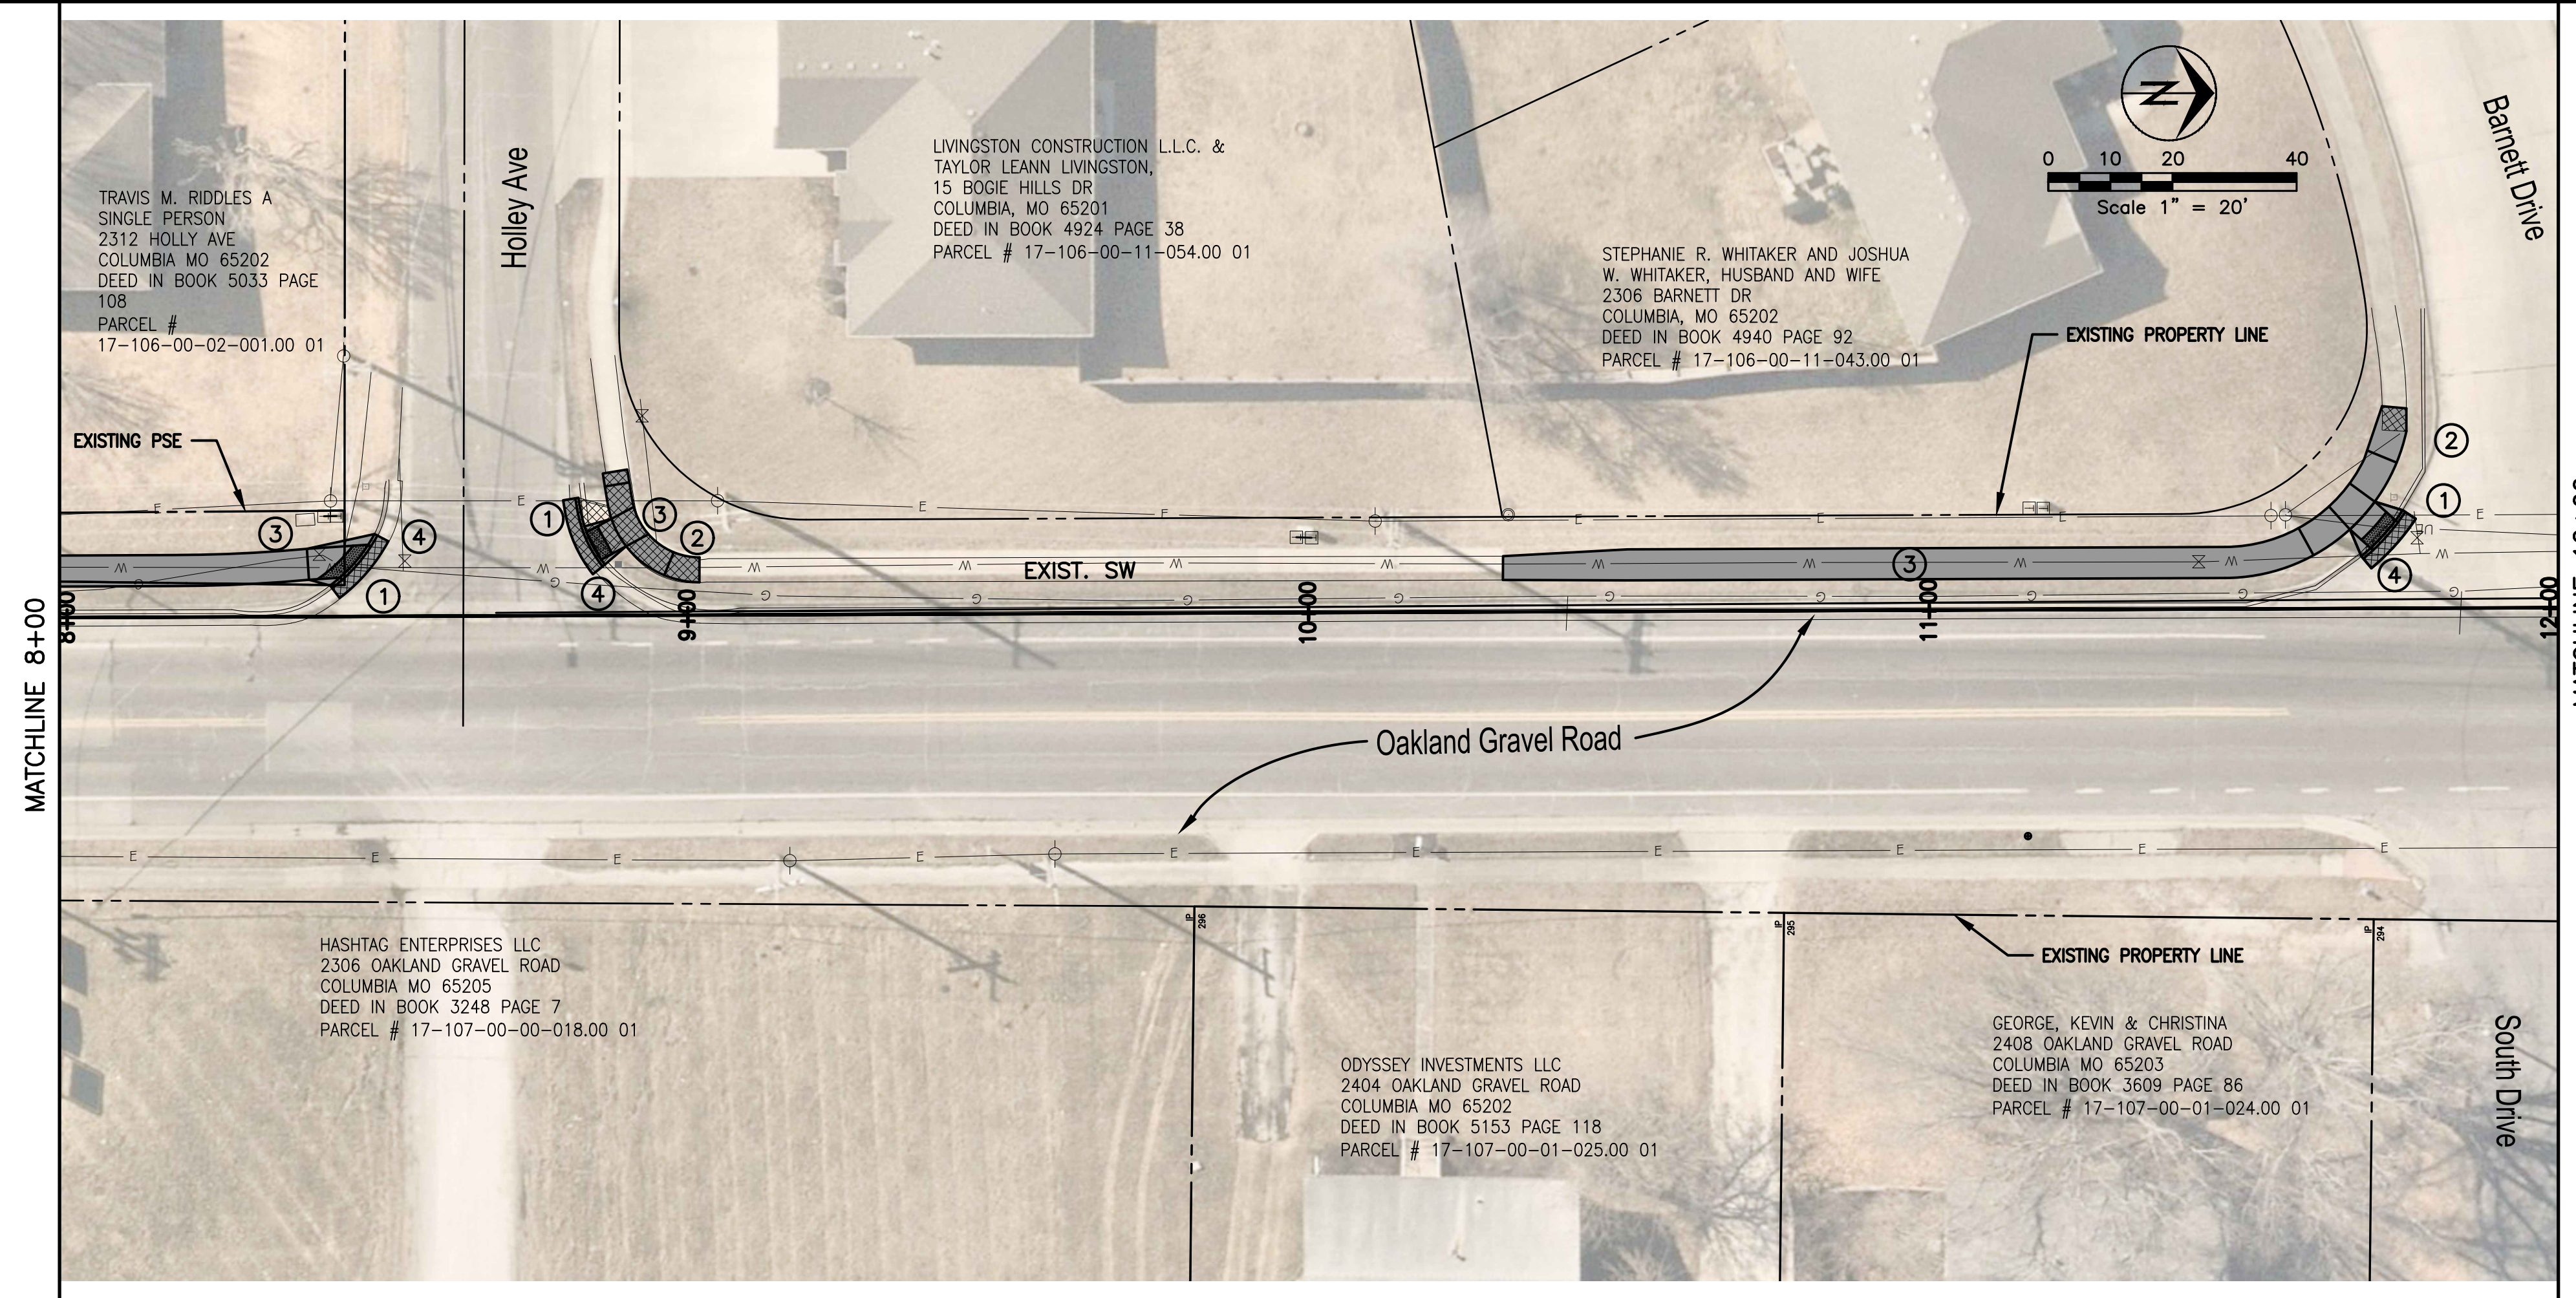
MATCHLINE 8+00

TRAVIS M. RIDDLES A SINGLE PERSON
2312 HOLLY AVE
COLUMBIA MO 65202
DEED IN BOOK 5033 PAGE 108
PARCEL #
17-106-00-02-001.00 01

Holley Ave

LIVINGSTON CONSTRUCTION L.L.C. &
TAYLOR LEANN LIVINGSTON,
15 BOGIE HILLS DR
COLUMBIA, MO 65201
DEED IN BOOK 4924 PAGE 38
PARCEL # 17-106-00-11-054.00 01

N

0 10 20 40
Scale 1" = 20'

Barnett Drive

STEPHANIE R. WHITAKER AND JOSHUA W. WHITAKER, HUSBAND AND WIFE
2306 BARNETT DR
COLUMBIA, MO 65202
DEED IN BOOK 4940 PAGE 92
PARCEL # 17-106-00-11-043.00 01

EXISTING PROPERTY LINE

EXISTING PSE

3 4 1 1 3 2 4 2 1 3 4

EXIST. SW

8+00 9+00 10+00 11+00 12+00

Oakland Gravel Road

HASHTAG ENTERPRISES LLC
2306 OAKLAND GRAVEL ROAD
COLUMBIA MO 65205
DEED IN BOOK 3248 PAGE 7
PARCEL # 17-107-00-00-018.00 01

IP 296 IP 295 IP 294

EXISTING PROPERTY LINE

ODYSSEY INVESTMENTS LLC
2404 OAKLAND GRAVEL ROAD
COLUMBIA MO 65202
DEED IN BOOK 5153 PAGE 118
PARCEL # 17-107-00-01-025.00 01

GEORGE, KEVIN & CHRISTINA
2408 OAKLAND GRAVEL ROAD
COLUMBIA MO 65203
DEED IN BOOK 3609 PAGE 86
PARCEL # 17-107-00-01-024.00 01

South Drive